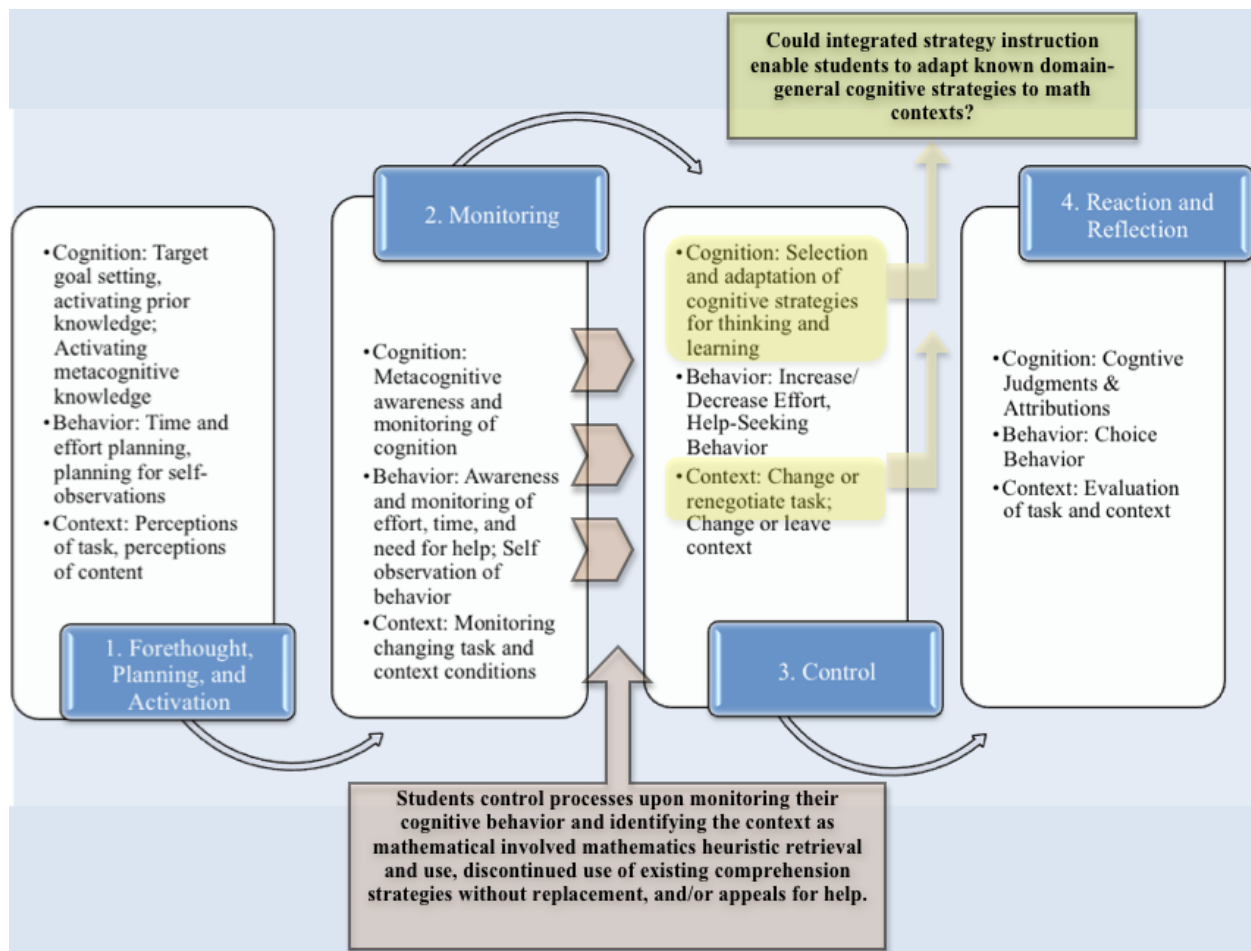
Could integrated strategy instruction enable students to adapt known domain-general cognitive strategies to math contexts?

•Cognition: Target goal setting, activating prior knowledge; Activating metacognitive knowledge
•Behavior: Time and effort planning, planning for self-observations
•Context: Perceptions of task, perceptions of content

1. Forethought, Planning, and Activation

2. Monitoring

•Cognition: Metacognitive awareness and monitoring of cognition
•Behavior: Awareness and monitoring of effort, time, and need for help; Self observation of behavior
•Context: Monitoring changing task and context conditions

•Cognition: Selection and adaptation of cognitive strategies for thinking and learning
•Behavior: Increase/ Decrease Effort, Help-Seeking Behavior
•Context: Change or renegotiate task; Change or leave context

3. Control

4. Reaction and Reflection

•Cognition: Cogntive Judgments & Attributions
•Behavior: Choice Behavior
•Context: Evaluation of task and context

Students control processes upon monitoring their cognitive behavior and identifying the context as mathematical involved mathematics heuristic retrieval and use, discontinued use of existing comprehension strategies without replacement, and/or appeals for help.